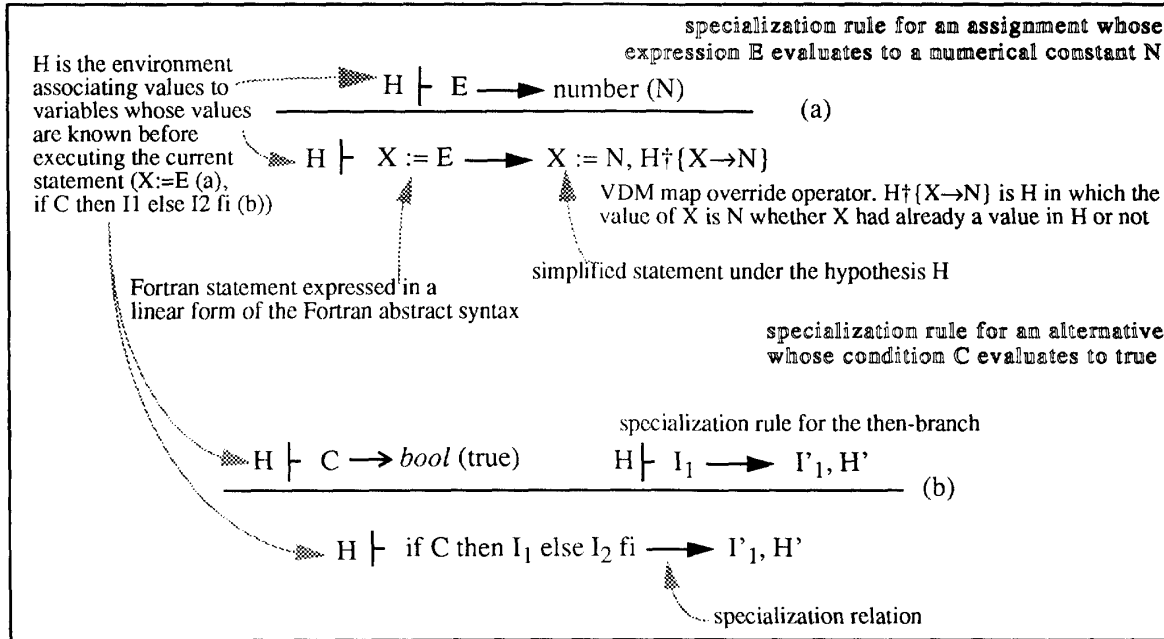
specialization rule for an assignment whose expression E evaluates to a numerical constant N

H is the environment associating values to variables whose values are known before executing the current statement (X:=E (a), if C then I1 else I2 fi (b))

$H \vdash E \longrightarrow$ number (N)

(a)

$H \vdash X := E \longrightarrow X := N, H\dagger\{X \rightarrow N\}$

VDM map override operator. H†{X→N} is H in which the value of X is N whether X had already a value in H or not

Fortran statement expressed in a linear form of the Fortran abstract syntax

simplified statement under the hypothesis H

specialization rule for an alternative whose condition C evaluates to true

specialization rule for the then-branch

$H \vdash C \longrightarrow$ *bool* (true)

$H \vdash I_1 \longrightarrow I'_1, H'$

(b)

$H \vdash$ if C then $I_1$ else $I_2$ fi $\longrightarrow I'_1, H'$

specialization relation